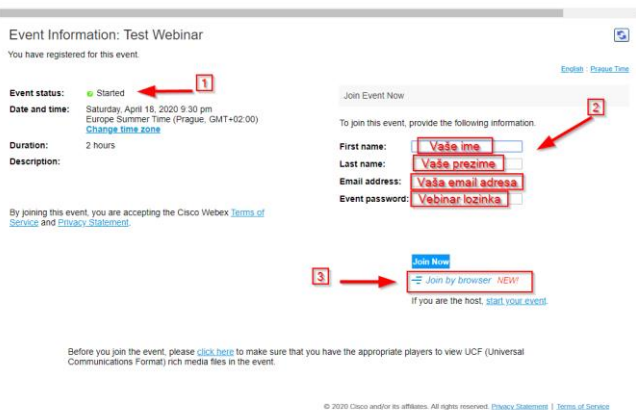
Event Information: Test Webinar

You have registered for this event.

English : Prague Time

Event status: Started

1

Date and time: Saturday, April 18, 2020 9:30 pm
Europe Summer Time (Prague, GMT+02:00)
Change time zone

Duration: 2 hours

Description:

By joining this event, you are accepting the Cisco Webex Terms of Service and Privacy Statement.

Join Event Now

2

To join this event, provide the following information.

First name: Vaše ime

Last name: Vaše prezime

Email address: Vaša email adresa

Event password: Vebinar lozinka

Join Now

3

Join by browser NEW!

If you are the host, start your event.

Before you join the event, please click here to make sure that you have the appropriate players to view UCF (Universal Communications Format) rich media files in the event.

© 2020 Cisco and/or its affiliates. All rights reserved. Privacy Statement | Terms of Service